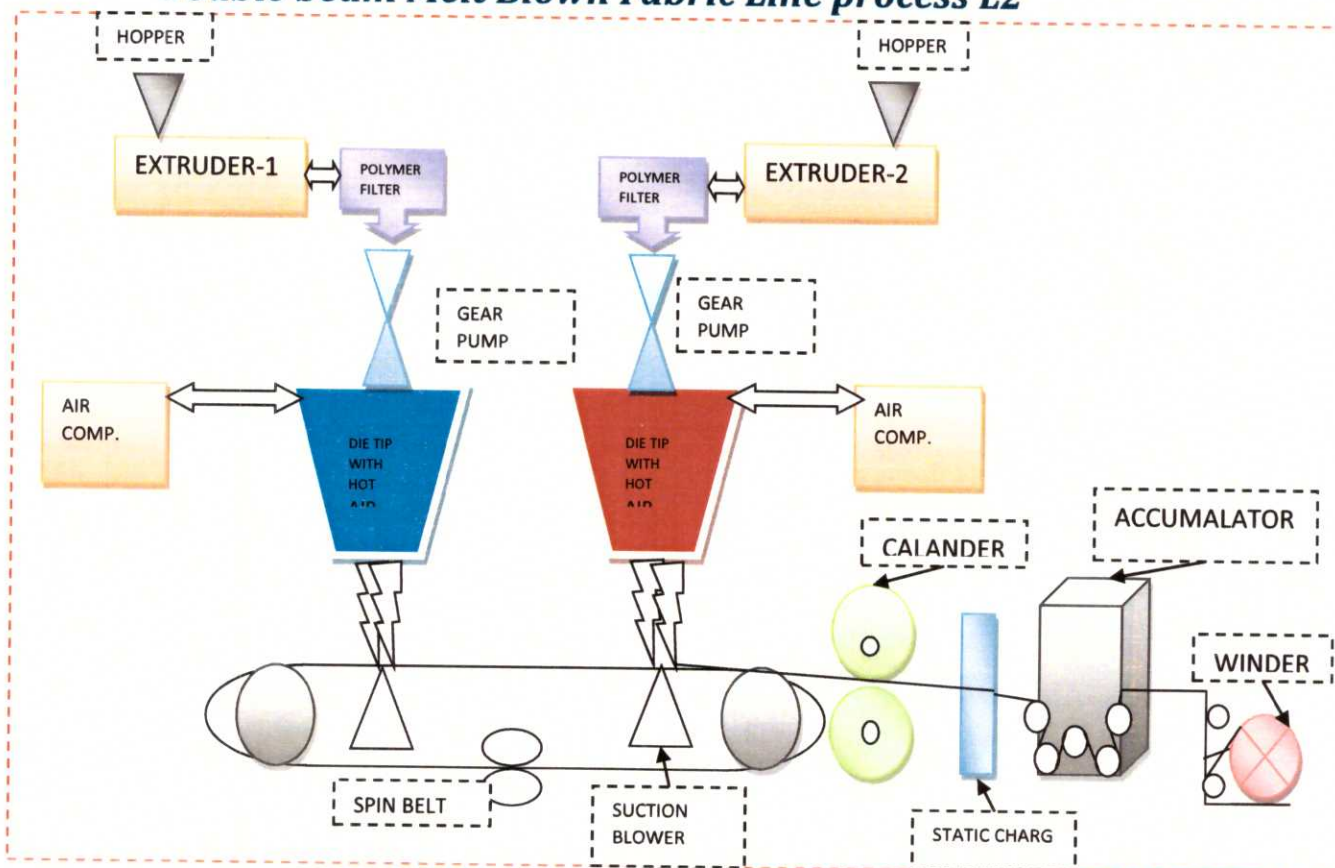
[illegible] Melt Blown Fabric Line process L2

HOPPER

HOPPER

EXTRUDER-1

POLYMER FILTER

POLYMER FILTER

EXTRUDER-2

GEAR PUMP

GEAR PUMP

AIR COMP.

DIE TIP WITH HOT AIR

DIE TIP WITH HOT AIR

AIR COMP.

ACCUMALATOR

CALANDER

WINDER

SPIN BELT

SUCTION BLOWER

STATIC CHARG